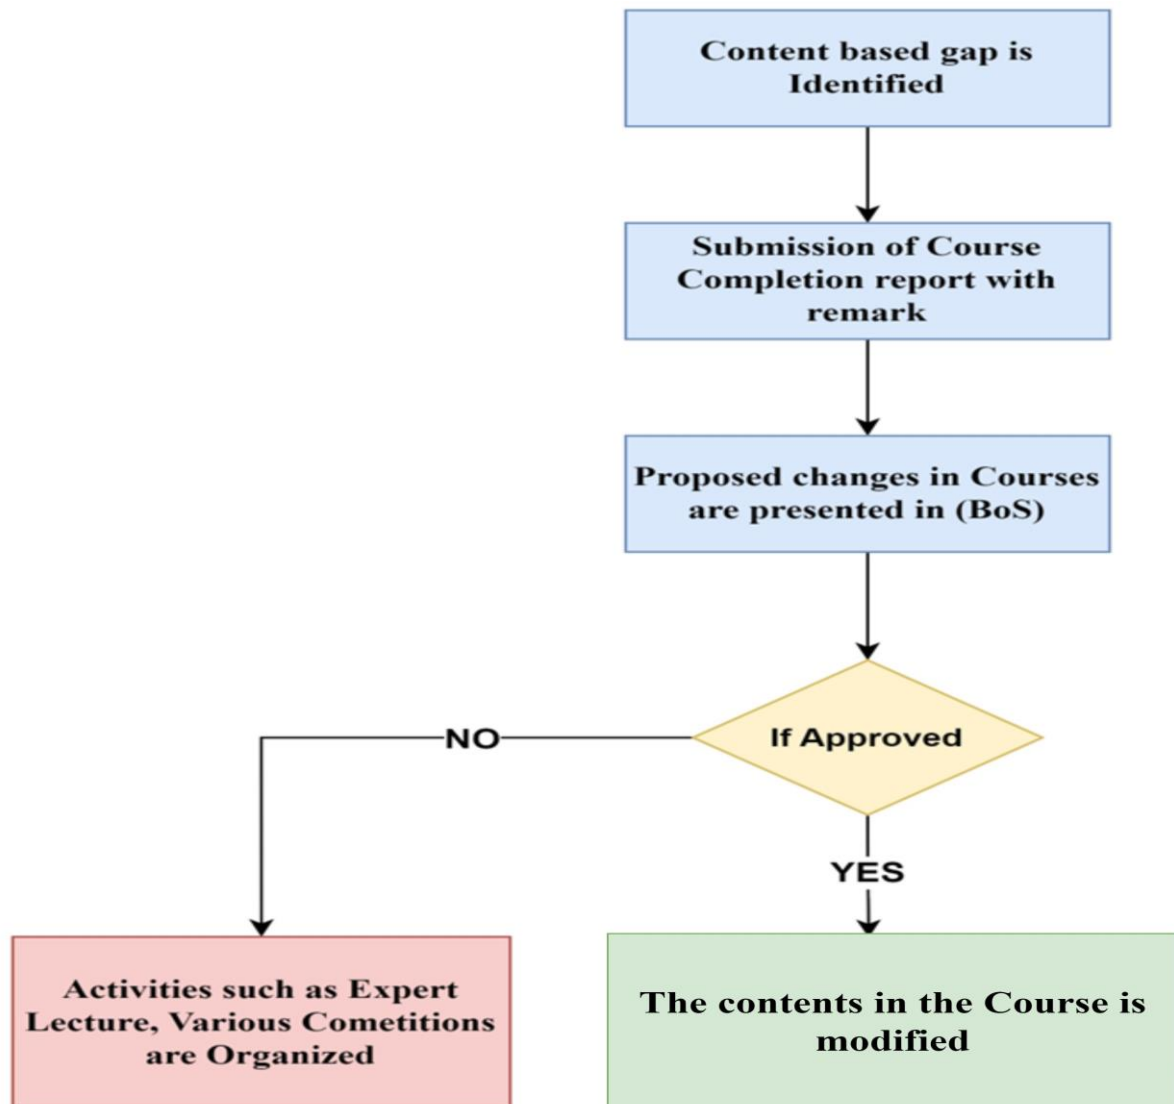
Content based gap is Identified

Submission of Course Completion report with remark

Proposed changes in Courses are presented in (BoS)

If Approved

NO

YES

Activities such as Expert Lecture, Various Cometitions are Organized

The contents in the Course is modified